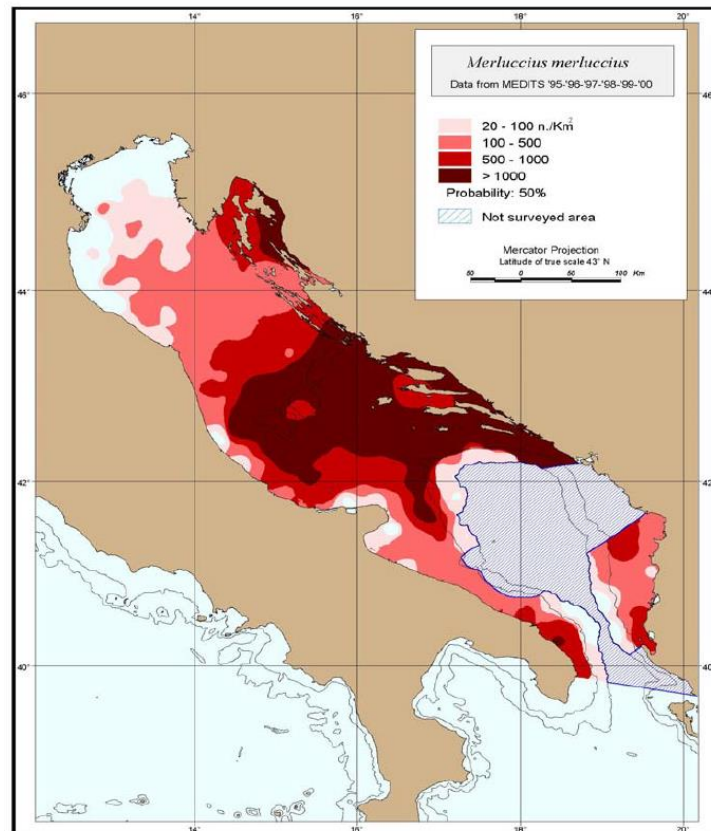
14° 16° 18° 20°

46° 46°

*Merluccius merluccius*

Data from MEDITS '95-'96-'97-'98-'99-'00

20 - 100 n./Km$^2$

100 - 500

500 - 1000

> 1000

Probability: 50%

Not surveyed area

Mercator Projection

Latitude of true scale 43° N

50 0 50 100 Km

44° 44°

42° 42°

40° 40°

14° 16° 18° 20°